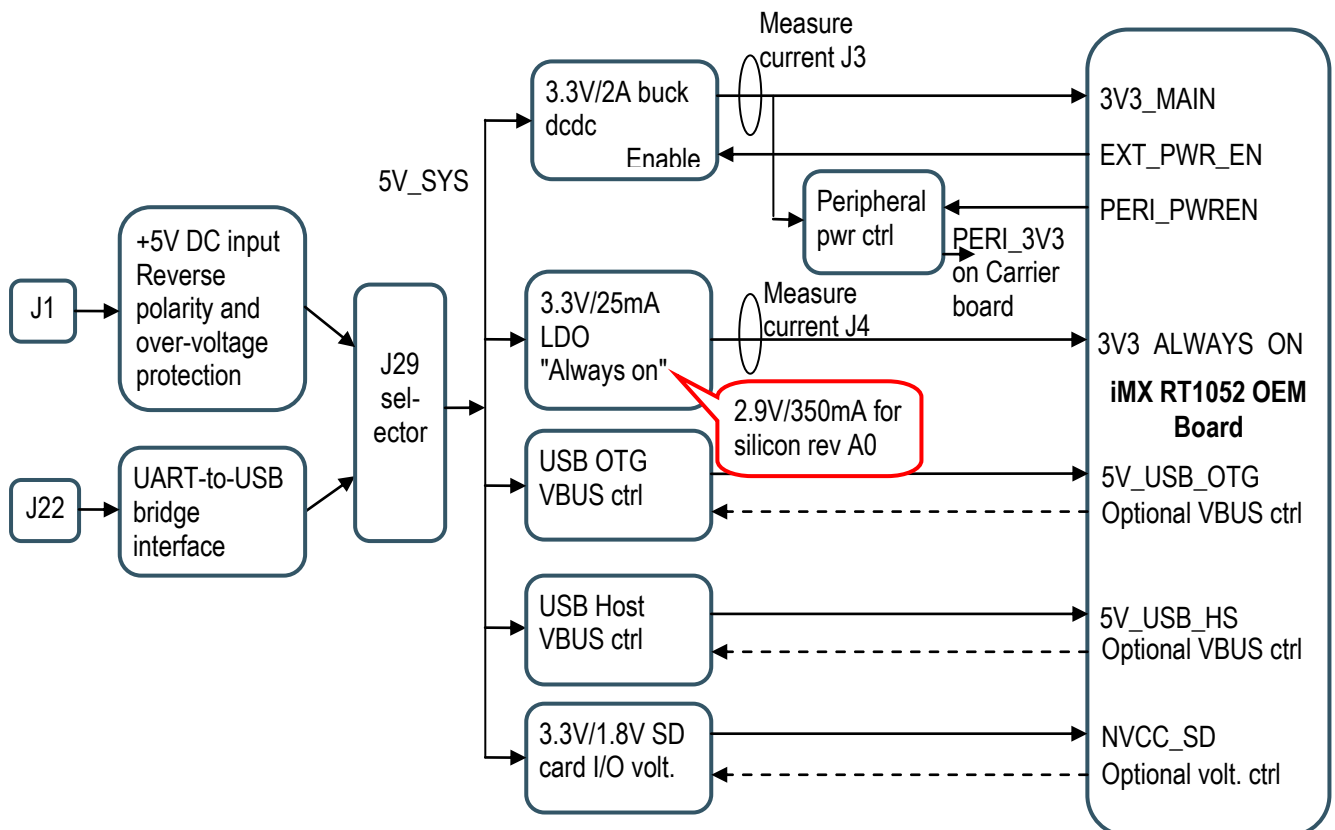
J1

J22

+5V DC input Reverse polarity and over-voltage protection

UART-to-USB bridge interface

J29 sel-ector

5V_SYS

3.3V/2A buck dcdc
Enable

Measure current J3

Peripheral pwr ctrl

PERI_3V3 on Carrier board

3.3V/25mA LDO "Always on"

Measure current J4

2.9V/350mA for silicon rev A0

USB OTG VBUS ctrl

USB Host VBUS ctrl

3.3V/1.8V SD card I/O volt.

3V3_MAIN

EXT_PWR_EN

PERI_PWREN

3V3_ALWAYS_ON

iMX RT1052 OEM Board

5V_USB_OTG
Optional VBUS ctrl

5V_USB_HS
Optional VBUS ctrl

NVCC_SD
Optional volt. ctrl